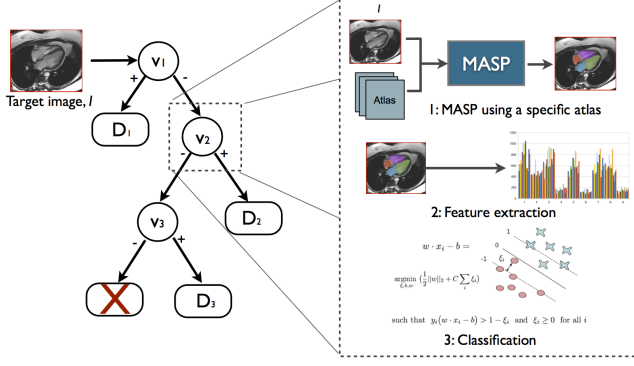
Target image, $I$

$v_1$

+

-

$D_1$

$v_2$

-

+

$D_2$

$v_3$

-

+

X

$D_3$

$I$

Atlas

MASP

1: MASP using a specific atlas

2: Feature extraction

$w \cdot x_i - b =$

1

0

-1

$\xi_i$

$\underset{\xi,b,w}{\operatorname{argmin}} \left(\frac{1}{2}\|w\|_2 + C\sum_i \xi_i\right)$

such that $y_i(w \cdot x_i - b) > 1 - \xi_i$ and $\xi_i \geq 0$ for all $i$

3: Classification